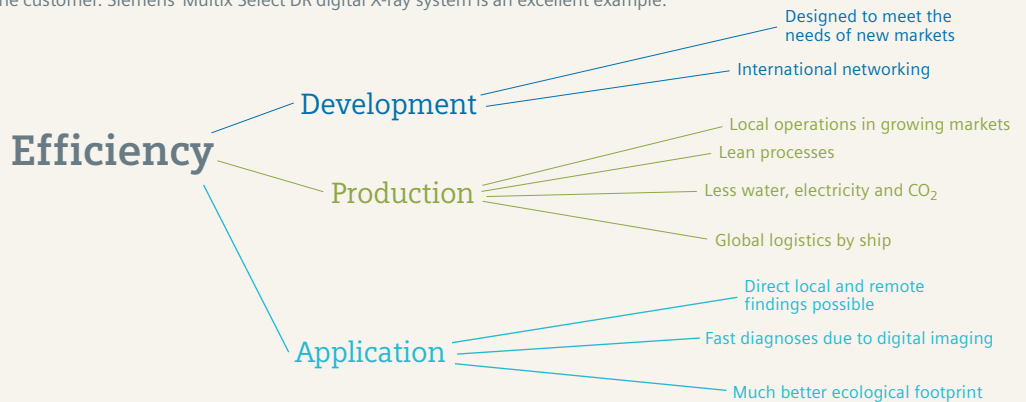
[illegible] customer. Siemens' Multix Select DR digital X-ray system is an excellent example.

Efficiency

Development

Designed to meet the needs of new markets

International networking

Production

Local operations in growing markets

Lean processes

Less water, electricity and $CO_2$

Global logistics by ship

Application

Direct local and remote findings possible

Fast diagnoses due to digital imaging

Much better ecological footprint